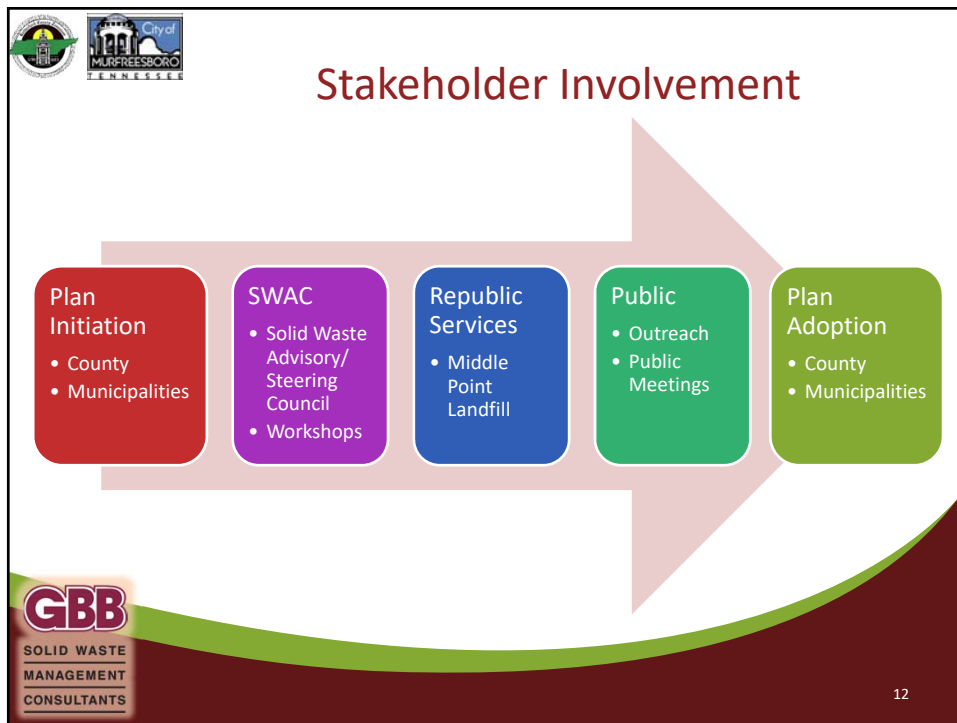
City of
MURFREESBORO
TENNESSEE

Stakeholder Involvement

Plan Initiation
• County
• Municipalities

SWAC
• Solid Waste Advisory/ Steering Council
• Workshops

Republic Services
• Middle Point Landfill

Public
• Outreach
• Public Meetings

Plan Adoption
• County
• Municipalities

GBB
SOLID WASTE
MANAGEMENT
CONSULTANTS

12